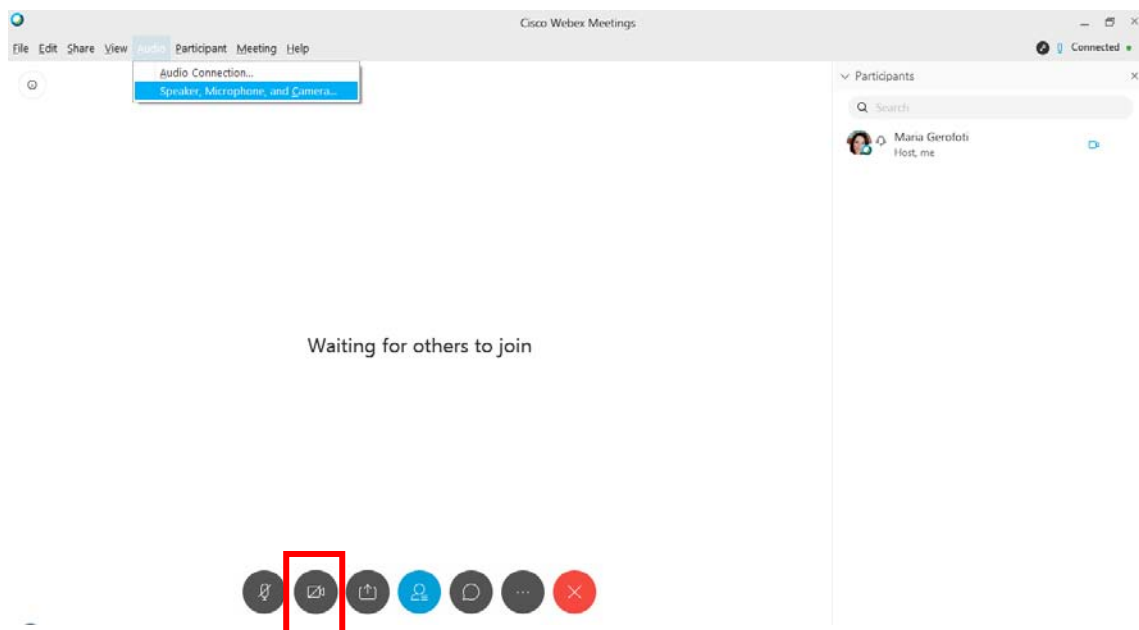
Cisco Webex Meetings

File Edit Share View Audio Participant Meeting Help

Connected

Audio Connection...
Speaker, Microphone, and Camera...

Participants

Search

Maria Gerofoti
Host, me

Waiting for others to join

...